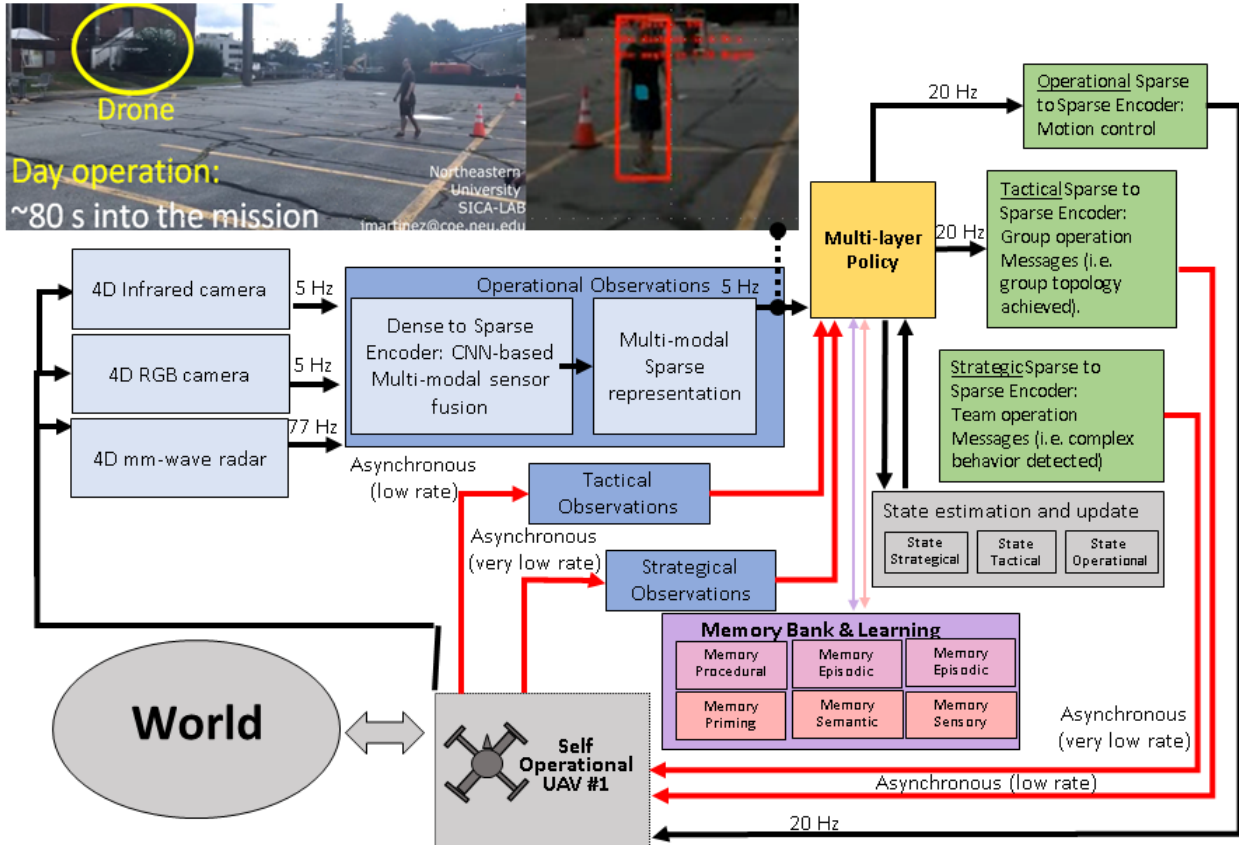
Drone

Day operation:
~80 s into the mission

Northeastern
University
SICA-LAB
jmartinez@coe.neu.edu

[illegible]

20 Hz

Operational Sparse to Sparse Encoder: Motion control

Multi-layer Policy

20 Hz

Tactical Sparse to Sparse Encoder: Group operation Messages (i.e. group topology achieved).

4D Infrared camera

5 Hz

Operational Observations 5 Hz

Dense to Sparse Encoder: CNN-based Multi-modal sensor fusion

Multi-modal Sparse representation

4D RGB camera

5 Hz

4D mm-wave radar

77 Hz

Strategic Sparse to Sparse Encoder: Team operation Messages (i.e. complex behavior detected)

Asynchronous (low rate)

Tactical Observations

Asynchronous (very low rate)

Strategical Observations

State estimation and update

State Strategical

State Tactical

State Operational

Memory Bank & Learning

Memory Procedural

Memory Episodic

Memory Episodic

Memory Priming

Memory Semantic

Memory Sensory

World

Self Operational UAV #1

Asynchronous (very low rate)

Asynchronous (low rate)

20 Hz